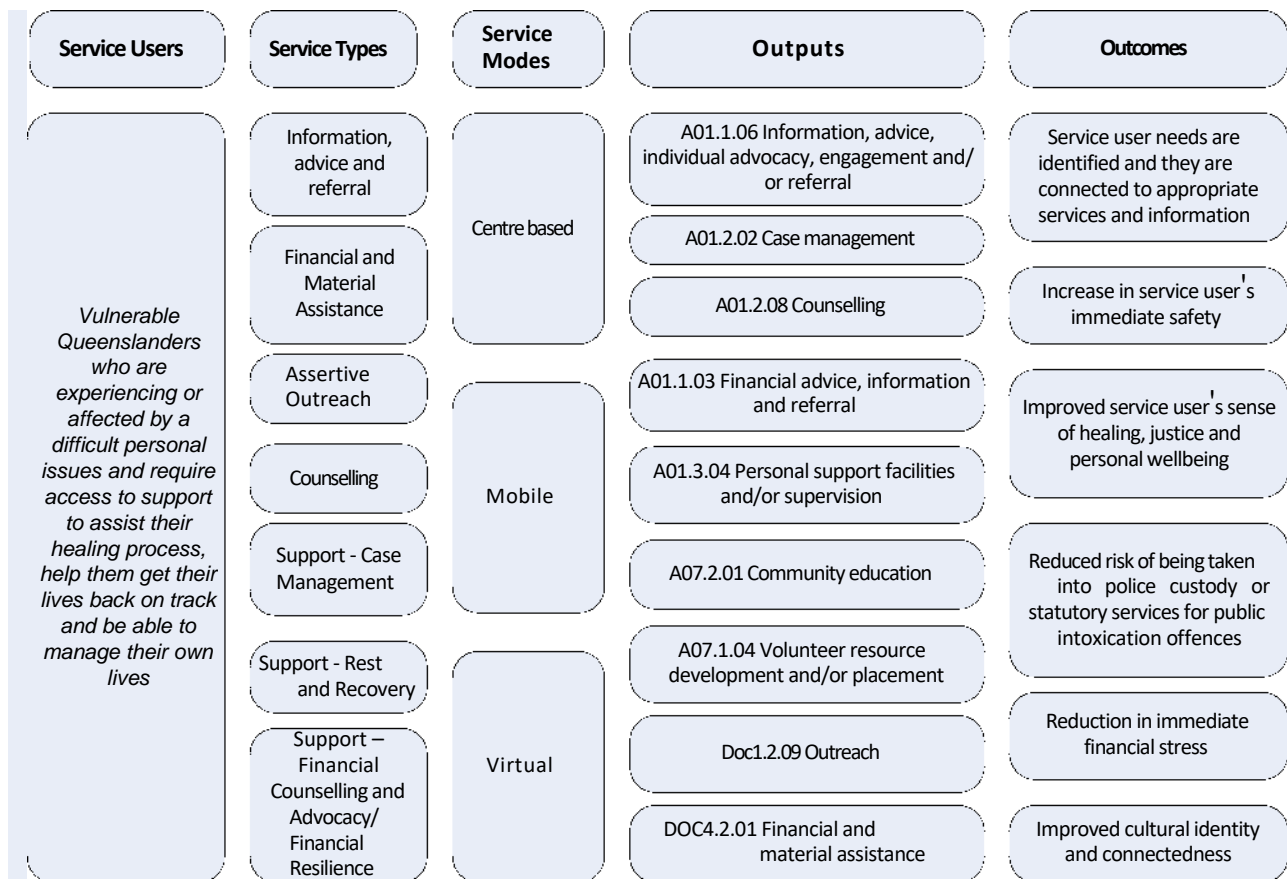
Service Users

Service Types

Service Modes

Outputs

Outcomes

Vulnerable Queenslanders who are experiencing or affected by a difficult personal issues and require access to support to assist their healing process, help them get their lives back on track and be able to manage their own lives

Information, advice and referral

Financial and Material Assistance

Assertive Outreach

Counselling

Support - Case Management

Support - Rest and Recovery

Support – Financial Counselling and Advocacy/ Financial Resilience

Centre based

Mobile

Virtual

A01.1.06 Information, advice, individual advocacy, engagement and/ or referral

A01.2.02 Case management

A01.2.08 Counselling

A01.1.03 Financial advice, information and referral

A01.3.04 Personal support facilities and/or supervision

A07.2.01 Community education

A07.1.04 Volunteer resource development and/or placement

Doc1.2.09 Outreach

DOC4.2.01 Financial and material assistance

Service user needs are identified and they are connected to appropriate services and information

Increase in service user's immediate safety

Improved service user's sense of healing, justice and personal wellbeing

Reduced risk of being taken into police custody or statutory services for public intoxication offences

Reduction in immediate financial stress

Improved cultural identity and connectedness